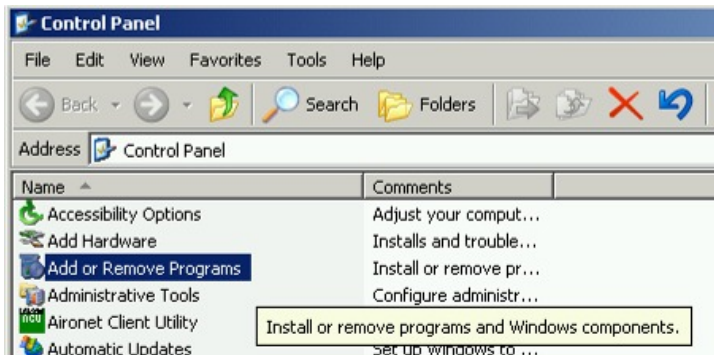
Control Panel

File Edit View Favorites Tools Help

Back Search Folders

Address Control Panel

| Name | Comments |
|---|---|
| Accessibility Options | Adjust your comput... |
| Add Hardware | Installs and trouble... |
| Add or Remove Programs | Install or remove pr... |
| Administrative Tools | Configure administr... |
| Aironet Client Utility | |
| Automatic Updates | Set up Windows to ... |

Install or remove programs and Windows components.